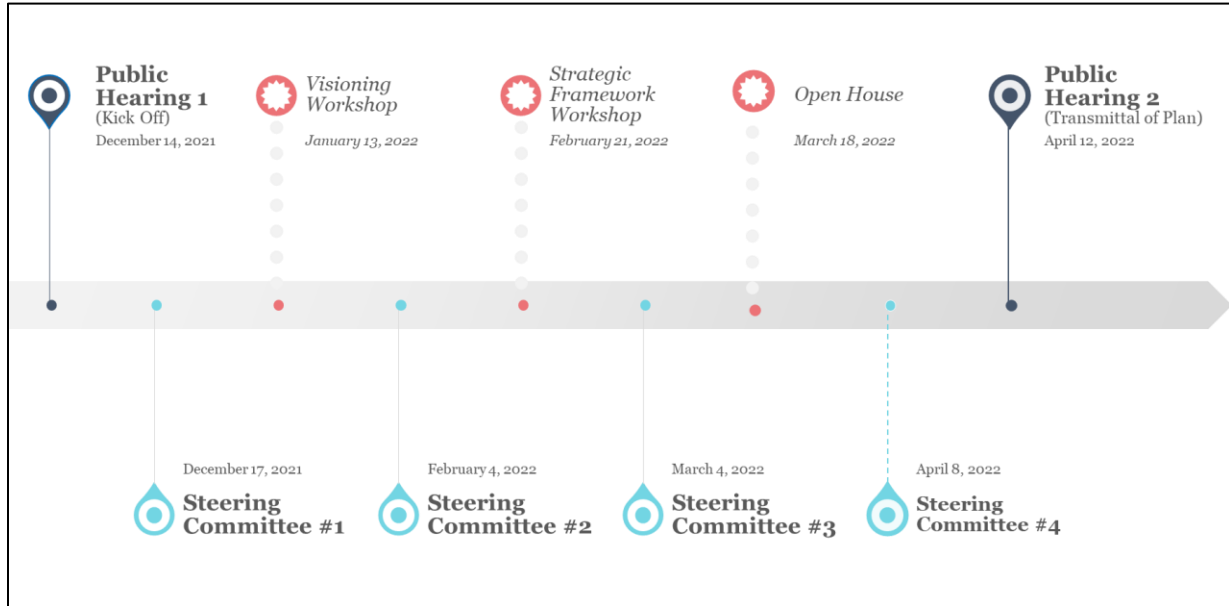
Public Hearing 1
(Kick Off)
December 14, 2021

Visioning Workshop
January 13, 2022

Strategic Framework Workshop
February 21, 2022

Open House
March 18, 2022

Public Hearing 2
(Transmittal of Plan)
April 12, 2022

December 17, 2021
Steering Committee #1

February 4, 2022
Steering Committee #2

March 4, 2022
Steering Committee #3

April 8, 2022
Steering Committee #4